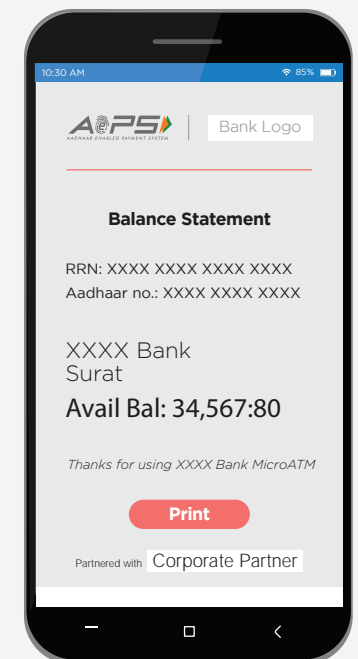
10:30 AM
85%

AePS
AADHAAR ENABLED PAYMENT SYSTEM
Bank Logo

Balance Statement

RRN: XXXX XXXX XXXX XXXX
Aadhaar no.: XXXX XXXX XXXX

XXXX Bank
Surat
Avail Bal: 34,567:80

Thanks for using XXXX Bank MicroATM

Print

Partnered with Corporate Partner